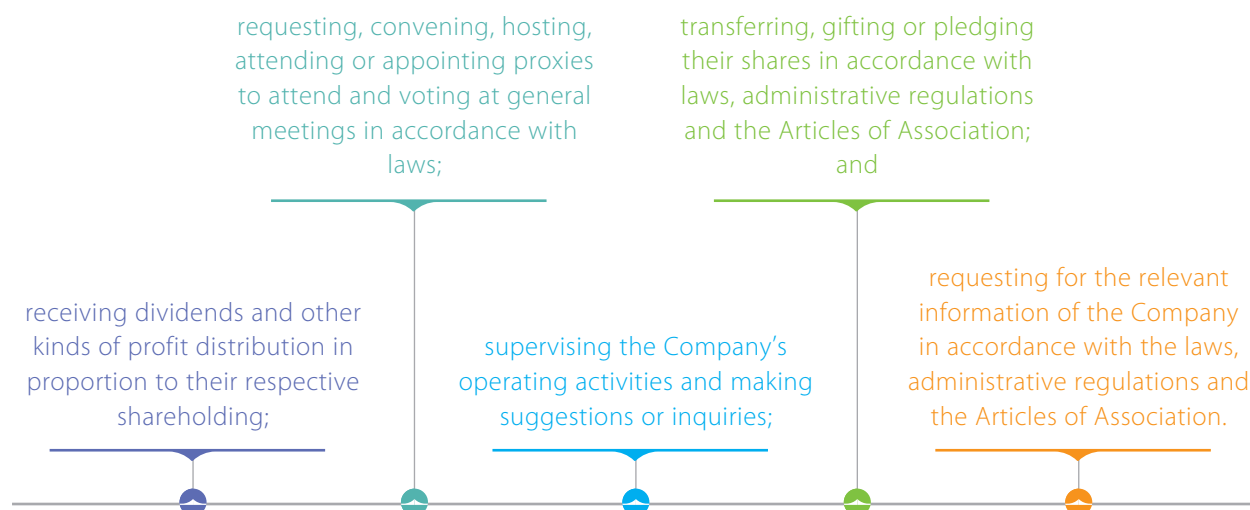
receiving dividends and other kinds of profit distribution in proportion to their respective shareholding;

requesting, convening, hosting, attending or appointing proxies to attend and voting at general meetings in accordance with laws;

supervising the Company's operating activities and making suggestions or inquiries;

transferring, gifting or pledging their shares in accordance with laws, administrative regulations and the Articles of Association; and

requesting for the relevant information of the Company in accordance with the laws, administrative regulations and the Articles of Association.